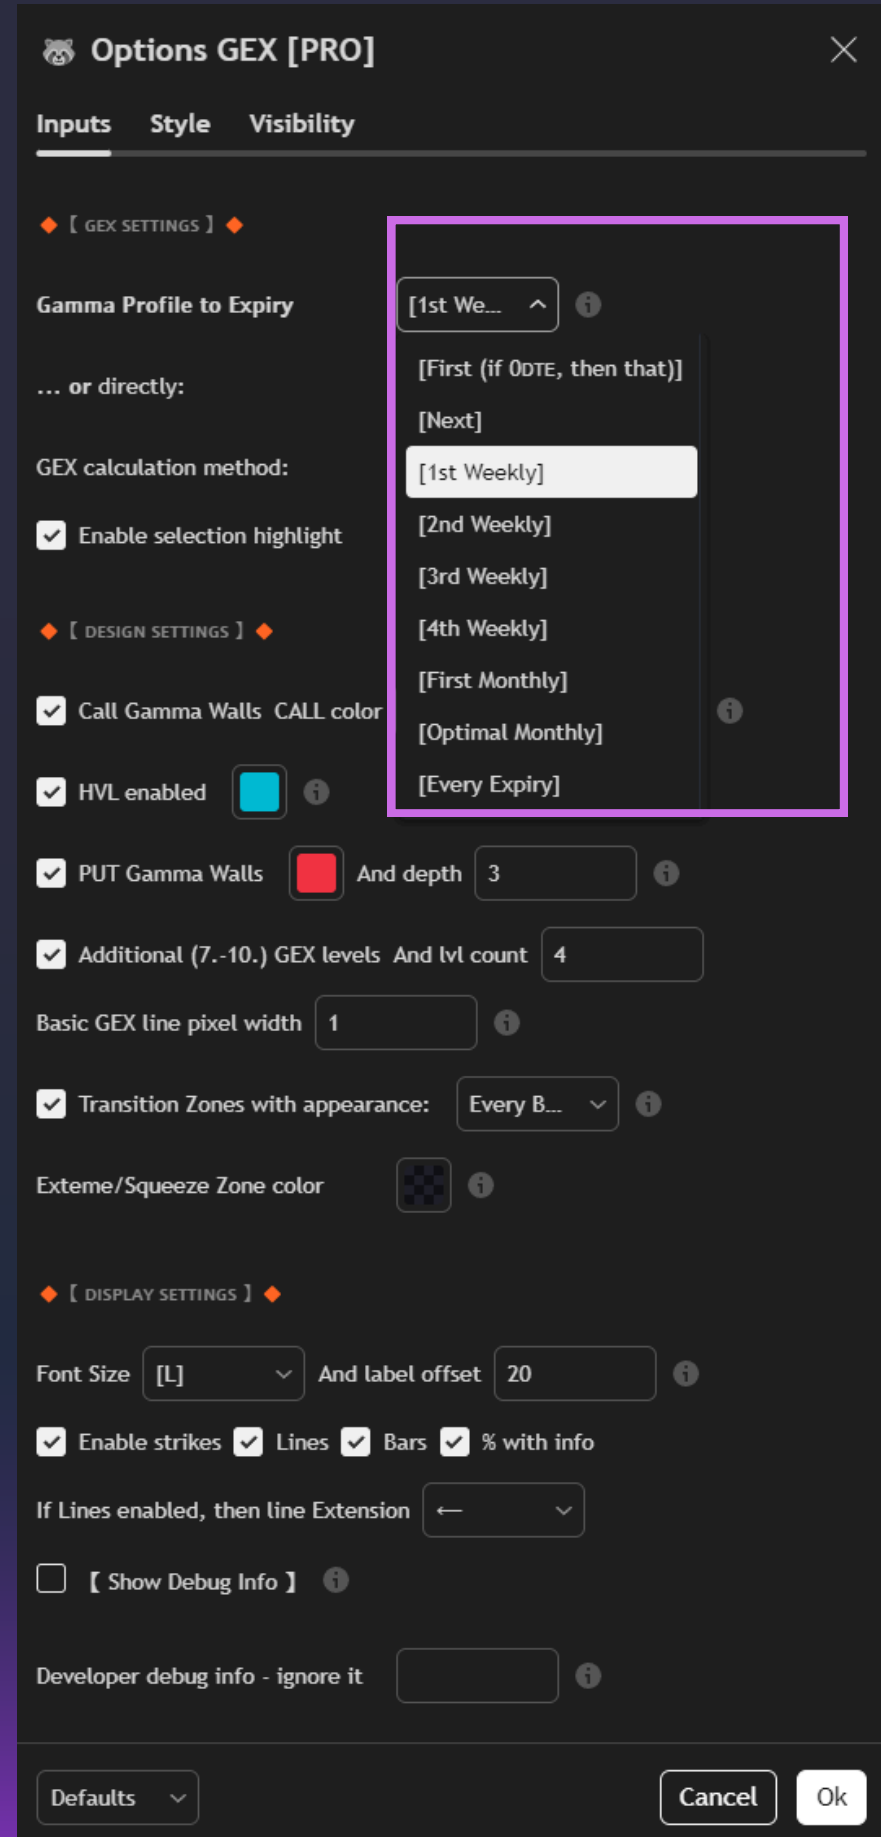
Options GEX [PRO]

Inputs Style Visibility

◆ 【 GEX SETTINGS 】 ◆

Gamma Profile to Expiry [1st We...

... or directly:

GEX calculation method:

Enable selection highlight

[First (if 0DTE, then that)]
[Next]
[1st Weekly]
[2nd Weekly]
[3rd Weekly]
[4th Weekly]
[First Monthly]
[Optimal Monthly]
[Every Expiry]

◆ 【 DESIGN SETTINGS 】 ◆

Call Gamma Walls CALL color

HVL enabled

PUT Gamma Walls And depth 3

Additional (7.-10.) GEX levels And lvl count 4

Basic GEX line pixel width 1

Transition Zones with appearance: Every B...

Exteme/Squeeze Zone color

◆ 【 DISPLAY SETTINGS 】 ◆

Font Size [L] And label offset 20

Enable strikes Lines Bars % with info

If Lines enabled, then line Extension ⟵

【 Show Debug Info 】

Developer debug info - ignore it

Defaults Cancel Ok